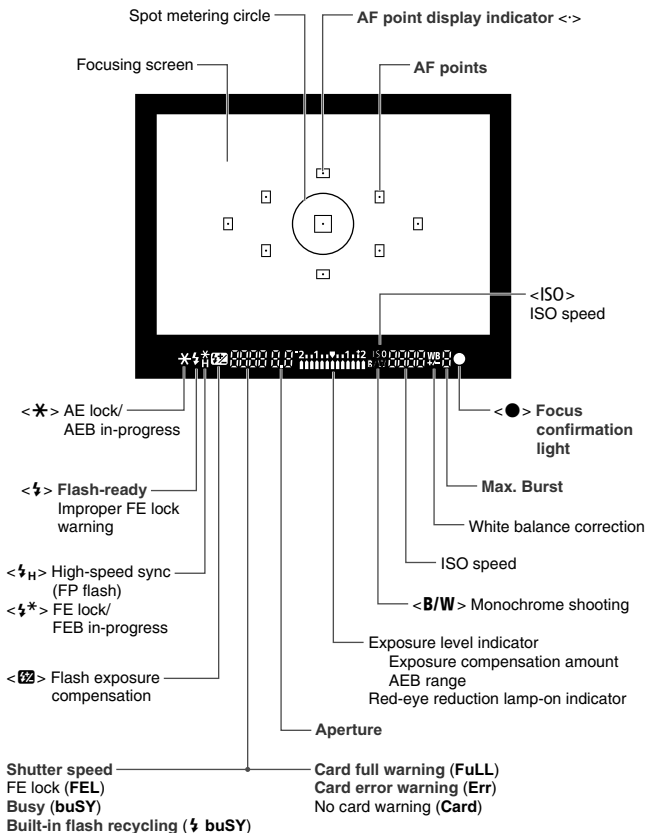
Spot metering circle

AF point display indicator <·>

Focusing screen

AF points

<ISO>
ISO speed

<✱> AE lock/
AEB in-progress

<●> Focus confirmation light

<ϟ> Flash-ready
Improper FE lock warning

Max. Burst

White balance correction

<$ϟ_H$> High-speed sync (FP flash)

ISO speed

<ϟ✱> FE lock/
FEB in-progress

<B/W> Monochrome shooting

Exposure level indicator
Exposure compensation amount
AEB range
Red-eye reduction lamp-on indicator

<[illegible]> Flash exposure compensation

Aperture

Shutter speed
FE lock (FEL)
Busy (buSY)
Built-in flash recycling (ϟ buSY)

Card full warning (FuLL)
Card error warning (Err)
No card warning (Card)